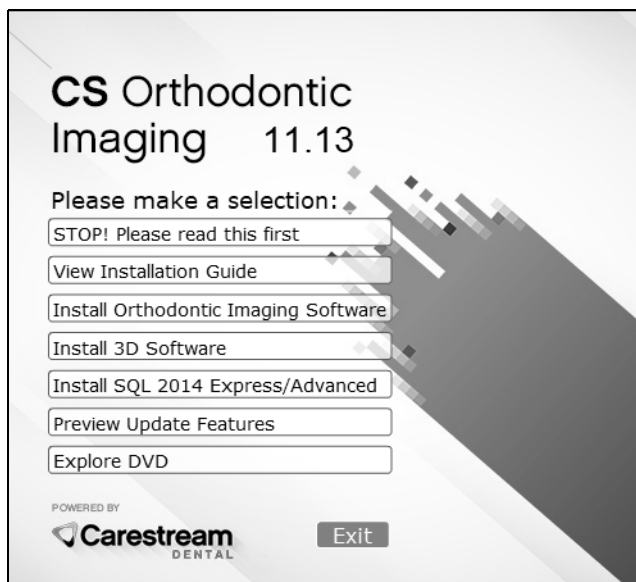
CS Orthodontic Imaging 11.13

Please make a selection:

STOP! Please read this first

View Installation Guide

Install Orthodontic Imaging Software

Install 3D Software

Install SQL 2014 Express/Advanced

Preview Update Features

Explore DVD

POWERED BY

Carestream DENTAL

Exit